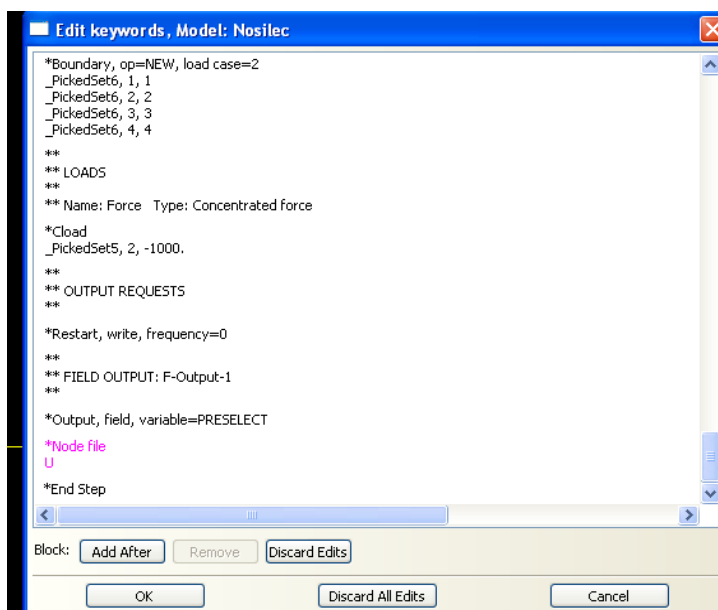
Edit keywords, Model: Nosilec

*Boundary, op=NEW, load case=2
_PickedSet6, 1, 1
_PickedSet6, 2, 2
_PickedSet6, 3, 3
_PickedSet6, 4, 4

**
** LOADS
**
** Name: Force   Type: Concentrated force

*Cload
_PickedSet5, 2, -1000.

**
** OUTPUT REQUESTS
**

*Restart, write, frequency=0

**
** FIELD OUTPUT: F-Output-1
**

*Output, field, variable=PRESELECT

*Node file
U

*End Step

Block: Add After Remove Discard Edits

OK Discard All Edits Cancel